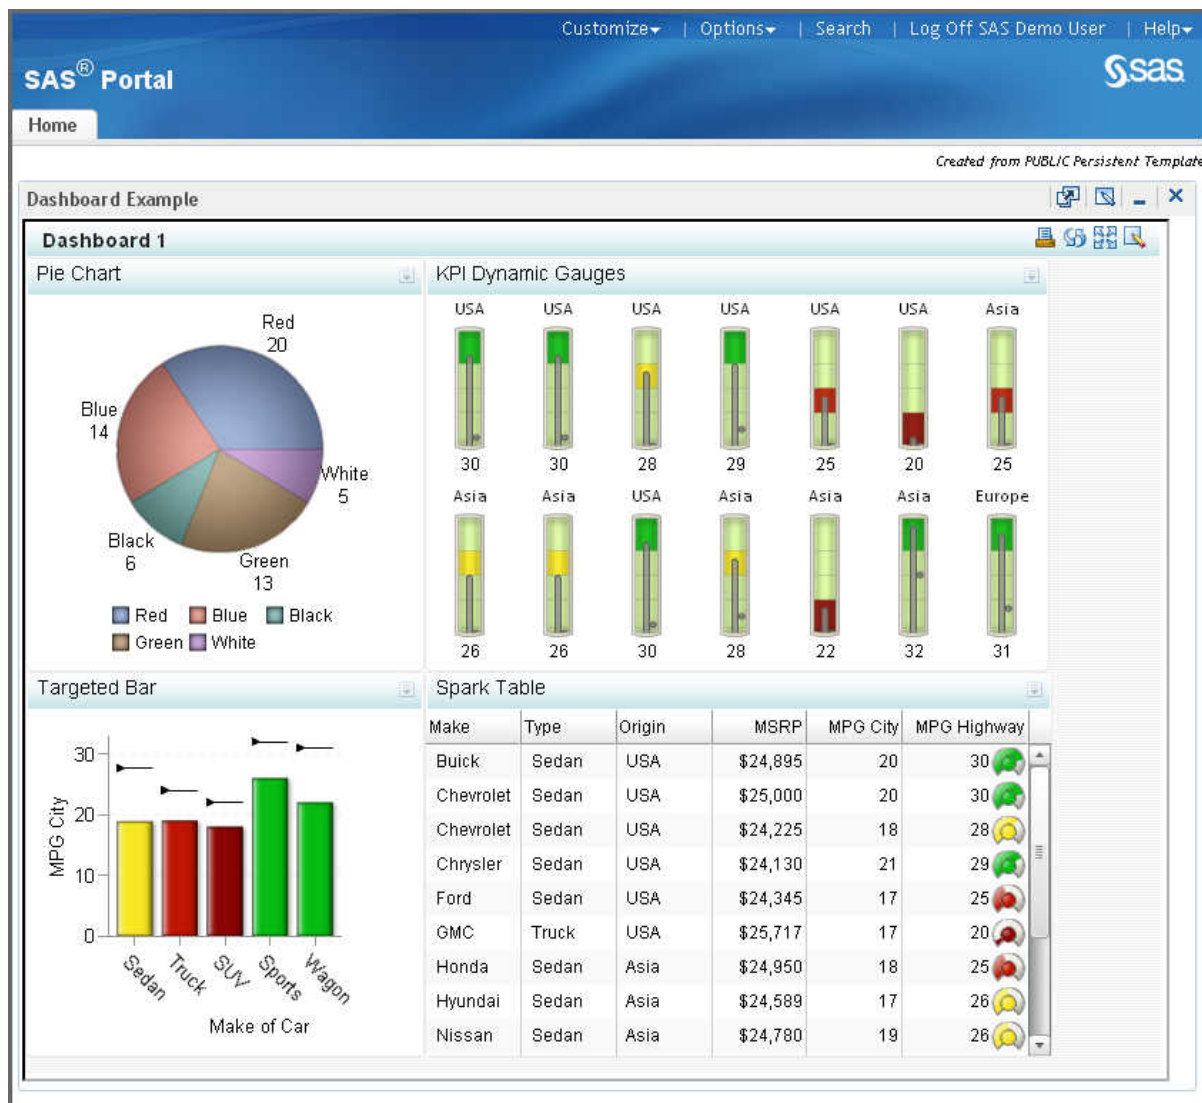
Customize | Options | Search | Log Off SAS Demo User | Help

SAS® Portal

sas

Home

Created from PUBLIC Persistent Template

Dashboard Example

Dashboard 1

Pie Chart

Red 20

Blue 14

White 5

Black 6

Green 13

Red Blue Black Green White

KPI Dynamic Gauges

USA USA USA USA USA USA Asia

30 30 28 29 25 20 25

Asia Asia USA Asia Asia Asia Europe

26 26 30 28 22 32 31

Targeted Bar

30
20
10
0

MPG City

Sedan Truck SUV Sports Wagon

Make of Car

Spark Table

| Make | Type | Origin | MSRP | MPG City | MPG Highway |
|---|---|---|---|---|---|
| Buick | Sedan | USA | \$24,895 | 20 | 30 |
| Chevrolet | Sedan | USA | \$25,000 | 20 | 30 |
| Chevrolet | Sedan | USA | \$24,225 | 18 | 28 |
| Chrysler | Sedan | USA | \$24,130 | 21 | 29 |
| Ford | Sedan | USA | \$24,345 | 17 | 25 |
| GMC | Truck | USA | \$25,717 | 17 | 20 |
| Honda | Sedan | Asia | \$24,950 | 18 | 25 |
| Hyundai | Sedan | Asia | \$24,589 | 17 | 26 |
| Nissan | Sedan | Asia | \$24,780 | 19 | 26 |